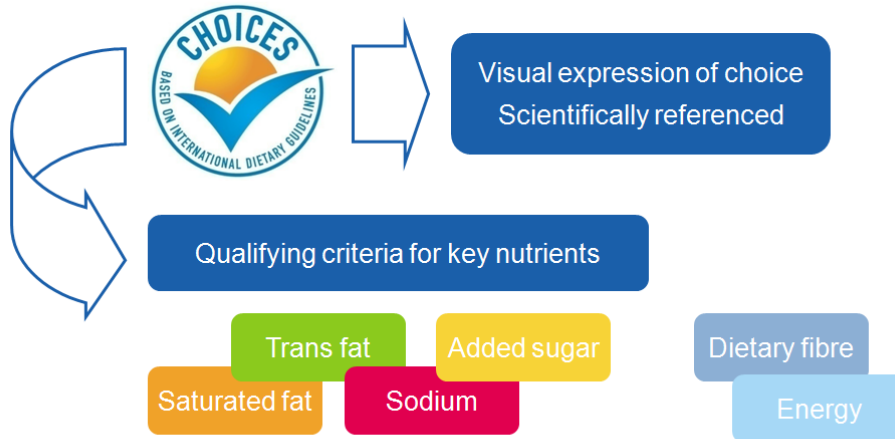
CHOICES
BASED ON INTERNATIONAL DIETARY GUIDELINES

Visual expression of choice
Scientifically referenced

Qualifying criteria for key nutrients

Trans fat
Added sugar
Dietary fibre
Saturated fat
Sodium
Energy